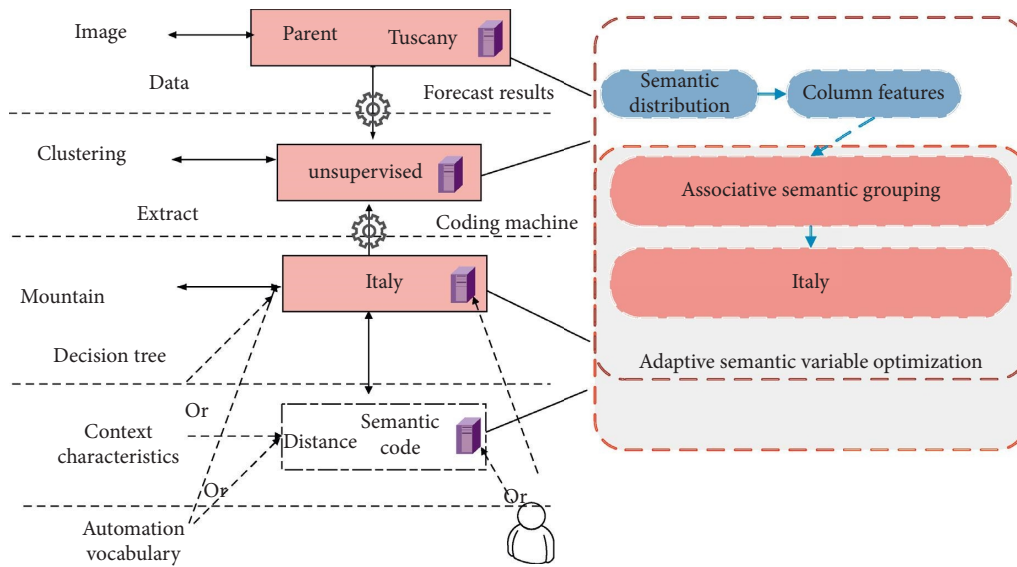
Image

Parent

Tuscany

Data

Forecast results

Semantic distribution

Column features

Clustering

unsupervised

Extract

Coding machine

Associative semantic grouping

Italy

Mountain

Italy

Decision tree

Adaptive semantic variable optimization

Or

Context characteristics

Distance

Semantic code

Or

Or

Automation vocabulary